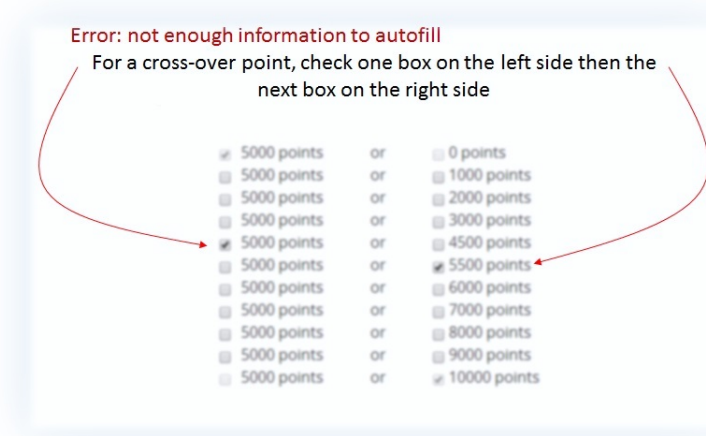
Error: not enough information to autofill

For a cross-over point, check one box on the left side then the next box on the right side

| | | |
|---|---|---|
| 5000 points | or | 0 points |
| 5000 points | or | 1000 points |
| 5000 points | or | 2000 points |
| 5000 points | or | 3000 points |
| 5000 points | or | 4500 points |
| 5000 points | or | 5500 points |
| 5000 points | or | 6000 points |
| 5000 points | or | 7000 points |
| 5000 points | or | 8000 points |
| 5000 points | or | 9000 points |
| 5000 points | or | 10000 points |